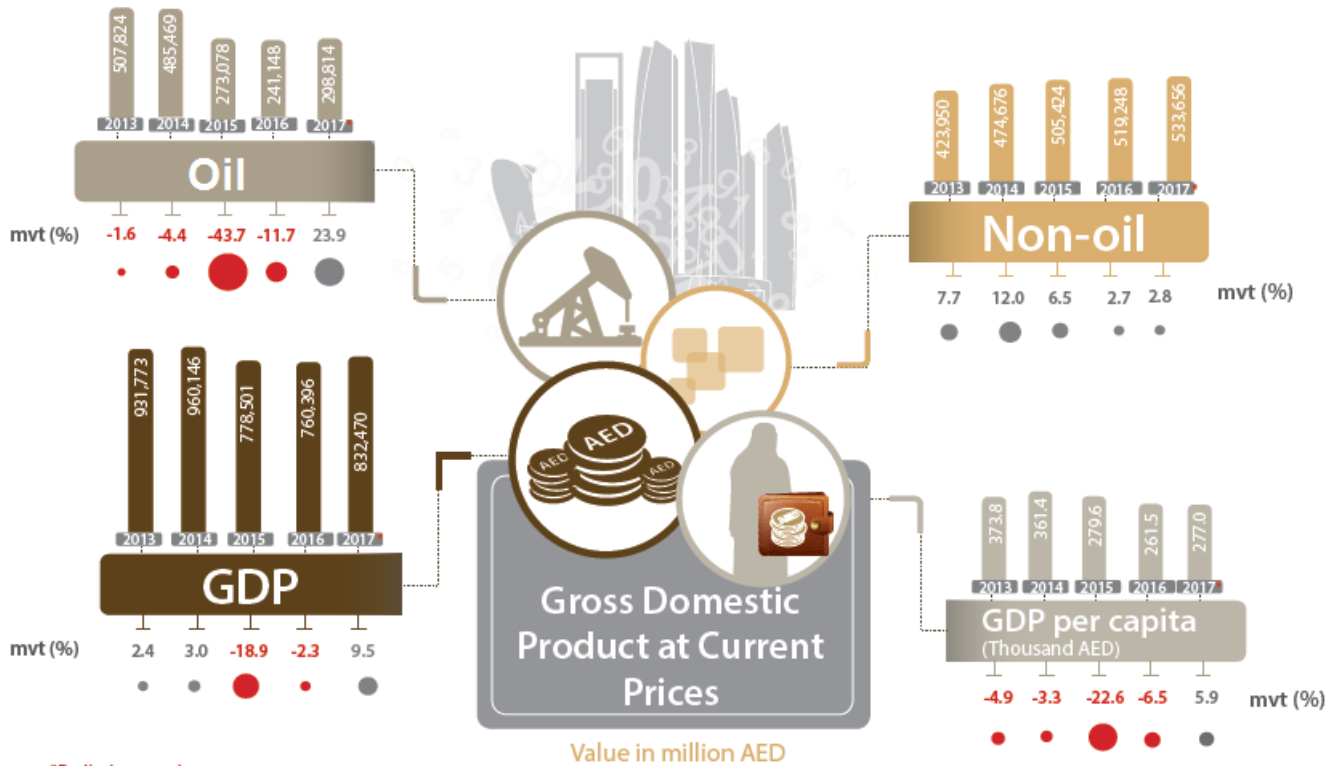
507,824
485,469
273,078
241,148
298,814

2013 2014 2015 2016 2017*

Oil

mvt (%) -1.6 -4.4 -43.7 -11.7 23.9

423,950
474,676
505,424
519,248
533,656

2013 2014 2015 2016 2017*

Non-oil

7.7 12.0 6.5 2.7 2.8 mvt (%)

931,773
960,146
778,501
760,396
832,470

2013 2014 2015 2016 2017*

GDP

mvt (%) 2.4 3.0 -18.9 -2.3 9.5

AED
AED
AED

Gross Domestic Product at Current Prices

Value in million AED

373.8
361.4
279.6
261.5
277.0

2013 2014 2015 2016 2017*

GDP per capita
(Thousand AED)

-4.9 -3.3 -22.6 -6.5 5.9 mvt (%)

*Preliminary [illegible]